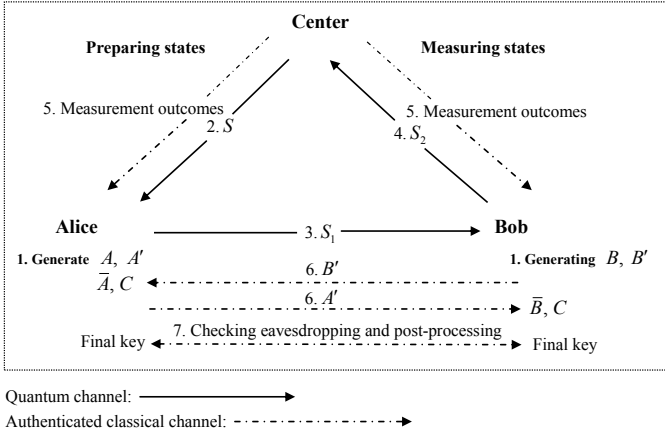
Center

Preparing states

Measuring states

5. Measurement outcomes

2. $S$

4. $S_2$

5. Measurement outcomes

Alice

3. $S_1$

Bob

1. Generate $A$, $A'$

1. Generating $B$, $B'$

6. $B'$

$\overline{A}$, $C$

6. $A'$

$\overline{B}$, $C$

7. Checking eavesdropping and post-processing

Final key

Final key

Quantum channel:

Authenticated classical channel: